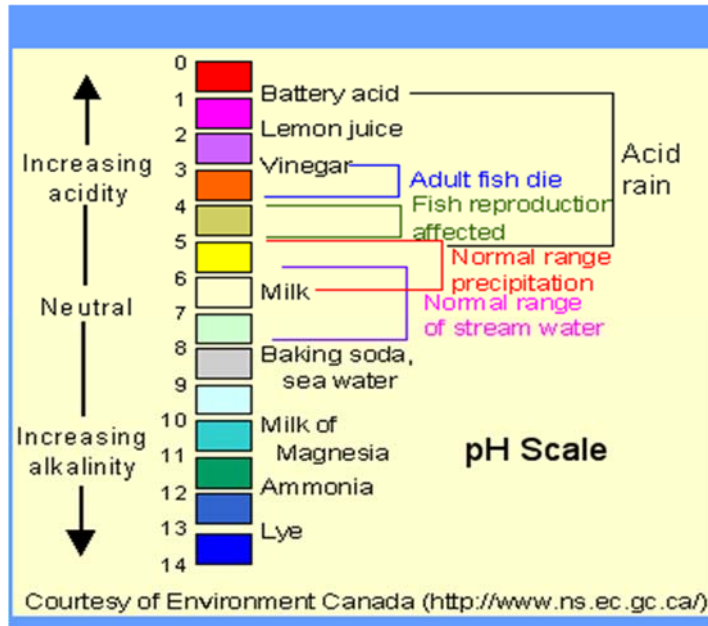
Increasing acidity

Neutral

Increasing alkalinity

0
1
2
3
4
5
6
7
8
9
10
11
12
13
14

Battery acid
Lemon juice
Vinegar
Milk
Baking soda, sea water
Milk of Magnesia
Ammonia
Lye

Acid rain
Adult fish die
Fish reproduction affected
Normal range precipitation
Normal range of stream water

pH Scale

Courtesy of Environment Canada (http://www.ns.ec.gc.ca/)